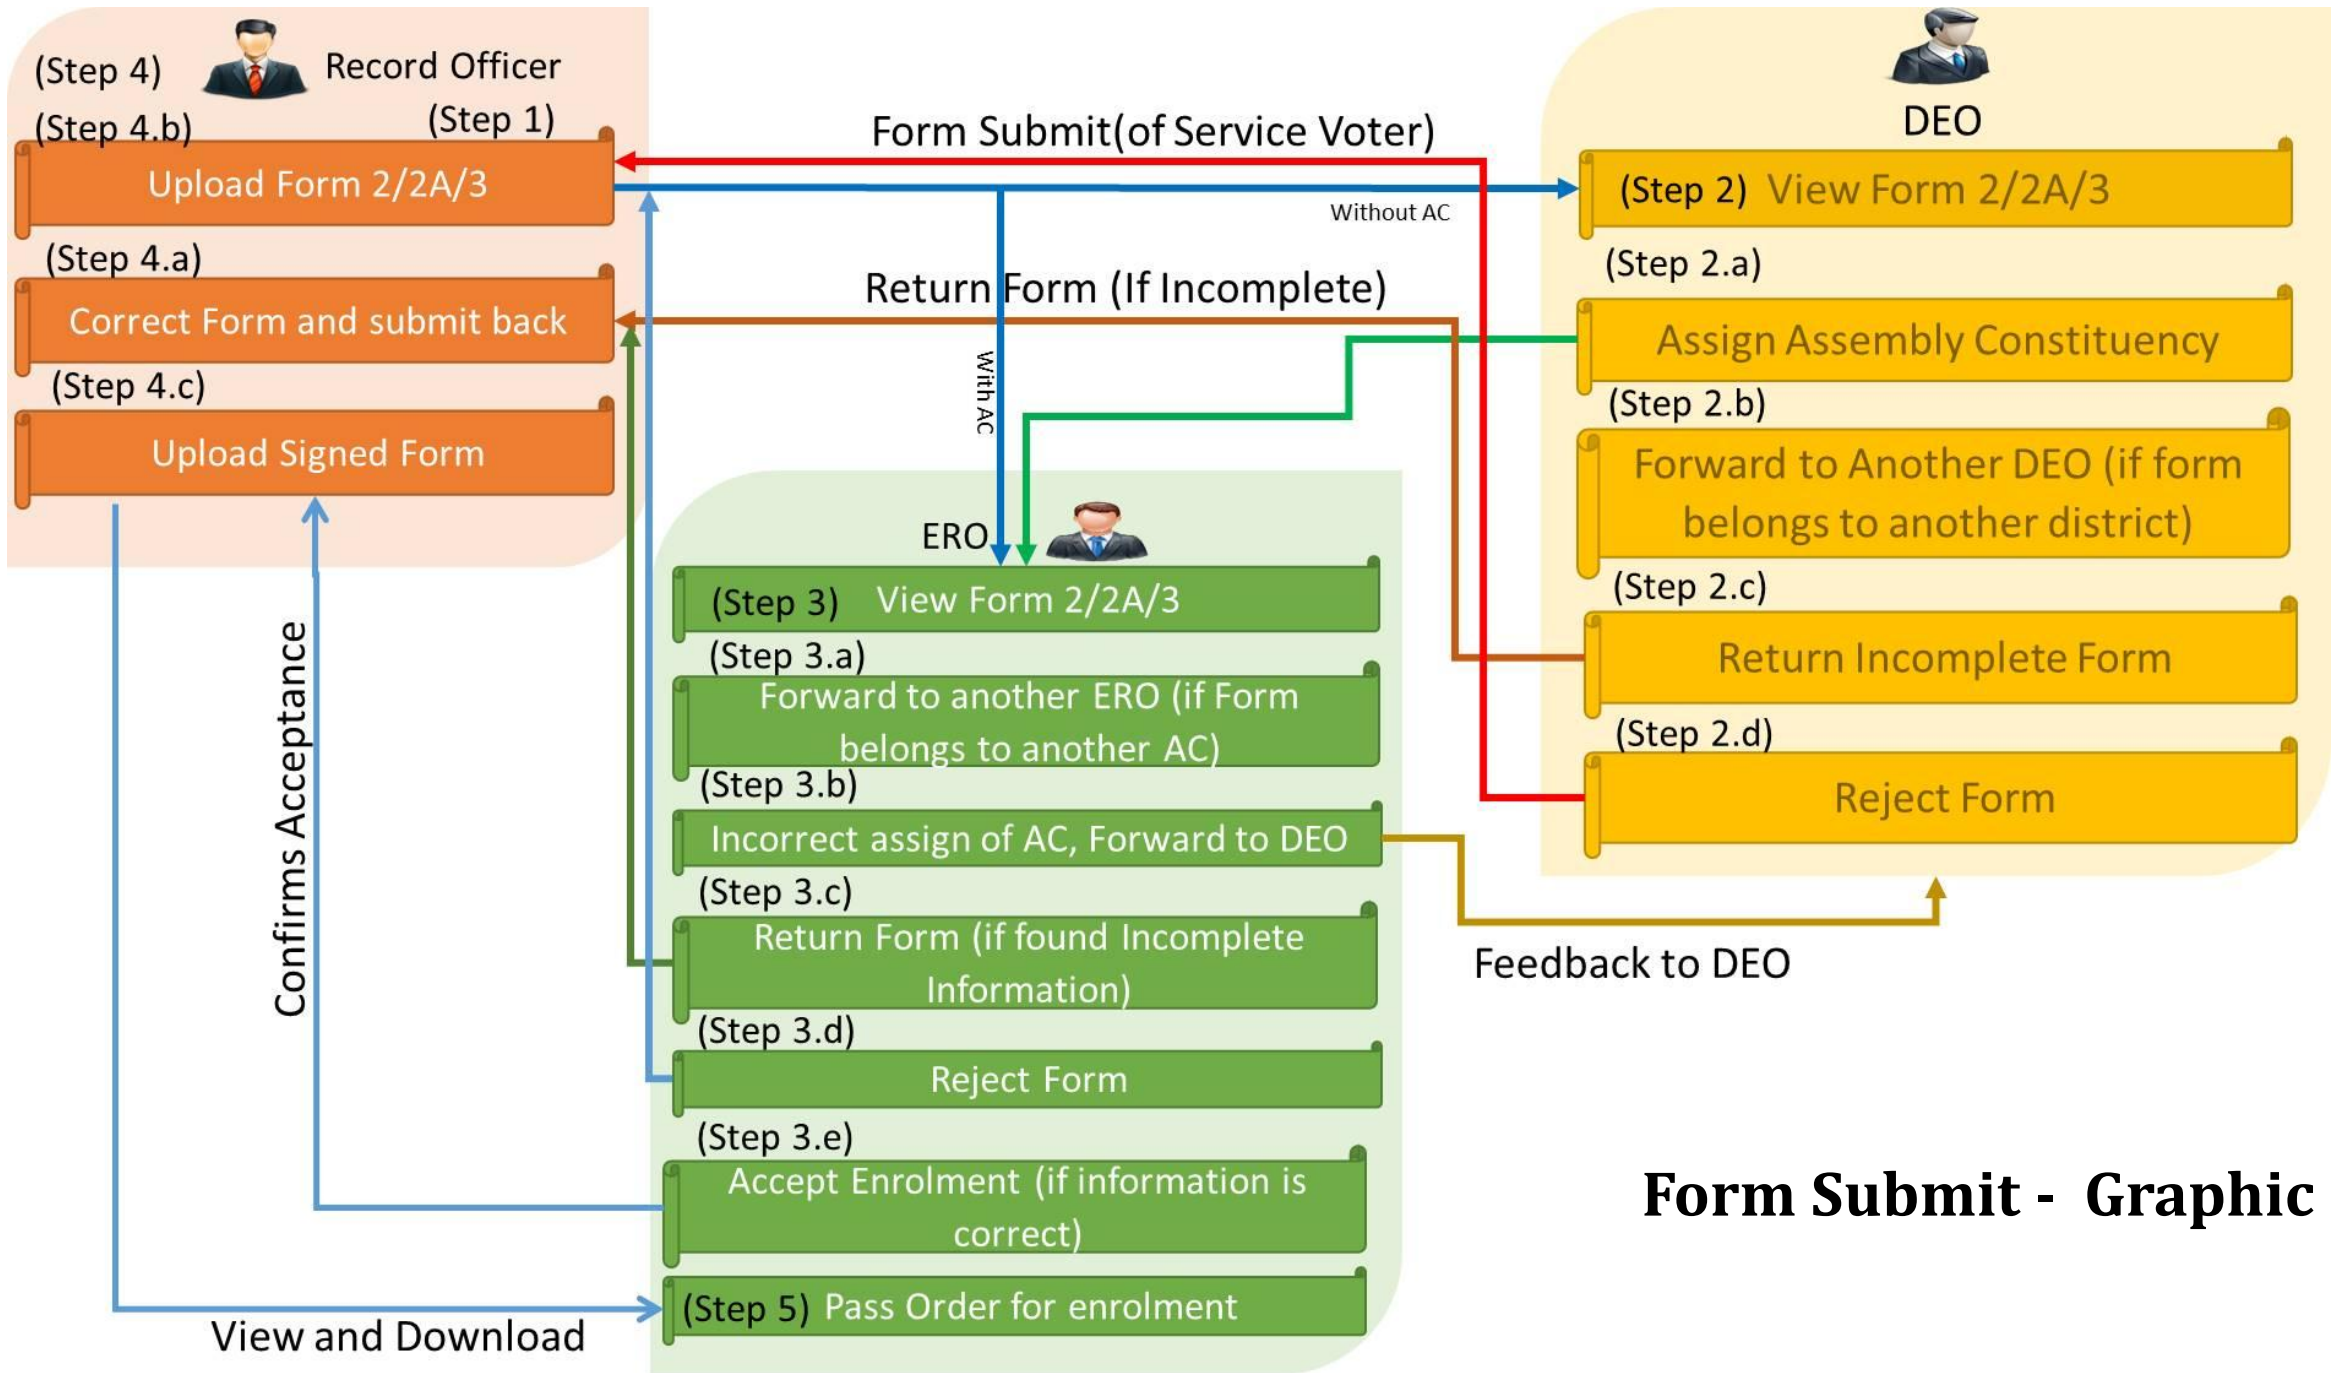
(Step 4) Record Officer

(Step 4.b) (Step 1)

Upload Form 2/2A/3

(Step 4.a)

Correct Form and submit back

(Step 4.c)

Upload Signed Form

Form Submit(of Service Voter)

Without AC

Return Form (If Incomplete)

With AC

DEO

(Step 2) View Form 2/2A/3

(Step 2.a)

Assign Assembly Constituency

(Step 2.b)

Forward to Another DEO (if form belongs to another district)

(Step 2.c)

Return Incomplete Form

(Step 2.d)

Reject Form

ERO

(Step 3) View Form 2/2A/3

(Step 3.a)

Forward to another ERO (if Form belongs to another AC)

(Step 3.b)

Incorrect assign of AC, Forward to DEO

(Step 3.c)

Return Form (if found Incomplete Information)

(Step 3.d)

Reject Form

(Step 3.e)

Accept Enrolment (if information is correct)

(Step 5) Pass Order for enrolment

Confirms Acceptance

View and Download

Feedback to DEO

Form Submit - Graphic